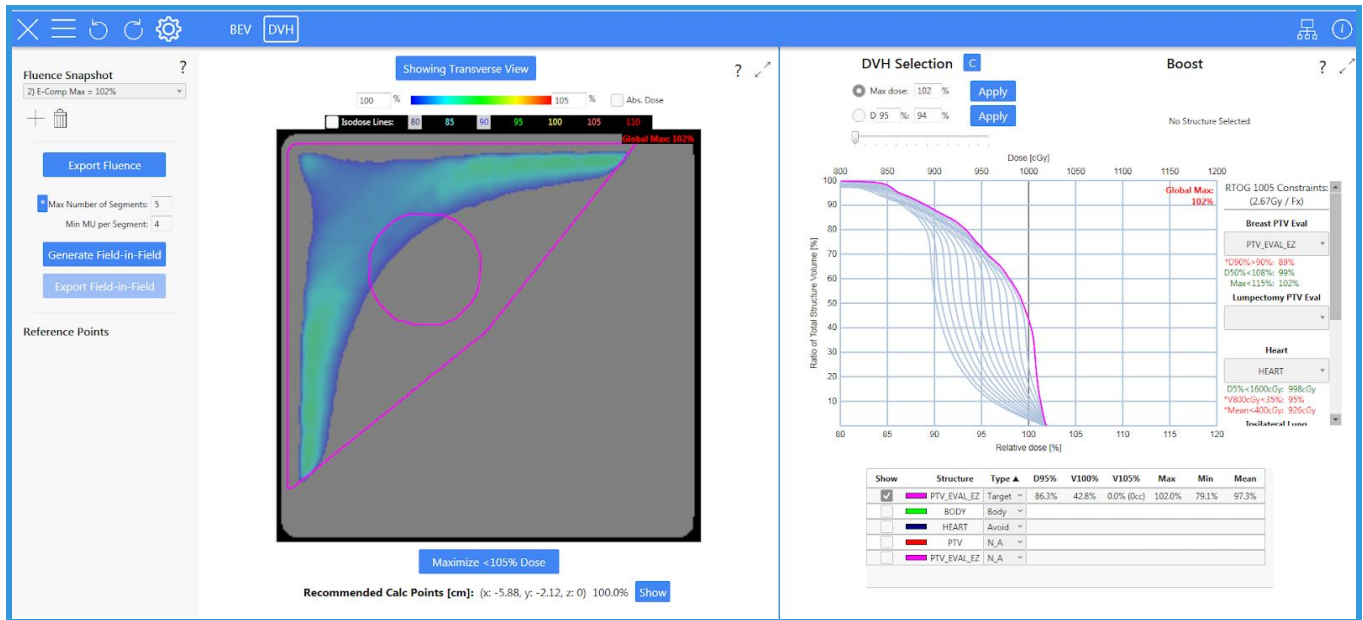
BEV DVH

Fluence Snapshot ?
2) E-Comp Max = 102%

Export Fluence

Max Number of Segments: 5
Min MU per Segment: 4

Generate Field-in-Field

Export Field-in-Field

Reference Points

Showing Transverse View

? 

100 % 105 % Abs. Dose

Isodose Lines: 80 85 90 95 100 105 110

Global Max: 102%

Maximize <105% Dose

Recommended Calc Points [cm]: (x: -5.88, y: -2.12, z: 0) 100.0% Show

DVH Selection C

Boost

? 

Max dose: 102 % Apply

D 95 %: 94 % Apply

No Structure Selected

Dose [cGy]

800 850 900 950 1000 1050 1100 1150 1200

Global Max: 102%

Ratio of Total Structure Volume [%]

100 90 80 70 60 50 40 30 20 10

80 85 90 95 100 105 110 115 120

Relative dose [%]

RTOG 1005 Constraints: (2.67Gy / Fx)

Breast PTV Eval

PTV_EVAL_EZ

*D90%>90%: 89%
D50%<108%: 99%
Max<115%: 102%

Lumpectomy PTV Eval

Heart

HEART

D5%<1600cGy: 998cGy
*V800cGy<35%: 95%
*Mean<400cGy: 926cGy

Ipsilateral Lung

| Show | Structure | Type ▲ | D95% | V100% | V105% | Max | Min | Mean |
|---|---|---|---|---|---|---|---|---|
| ☑ | PTV_EVAL_EZ | Target | 86.3% | 42.8% | 0.0% (0cc) | 102.0% | 79.1% | 97.3% |
|  | BODY | Body |  |  |  |  |  |  |
|  | HEART | Avoid |  |  |  |  |  |  |
|  | PTV | N_A |  |  |  |  |  |  |
|  | PTV_EVAL_EZ | N_A |  |  |  |  |  |  |